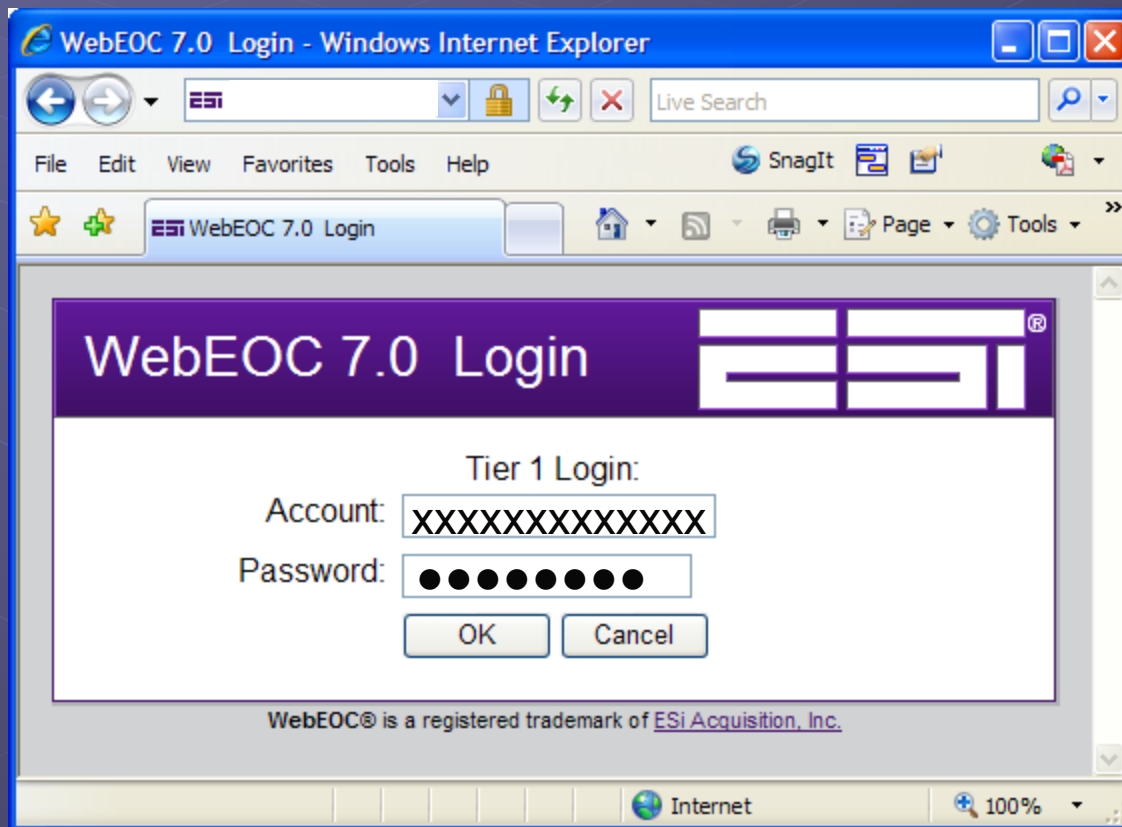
WebEOC 7.0 Login - Windows Internet Explorer

ESi

Live Search

File Edit View Favorites Tools Help

SnagIt

ESi WebEOC 7.0 Login

Page Tools

WebEOC 7.0 Login

ESi®

Tier 1 Login:

Account: xxxxxxxxxxxxx

Password: ●●●●●●●●

OK Cancel

WebEOC® is a registered trademark of ESi Acquisition, Inc.

Internet

100%